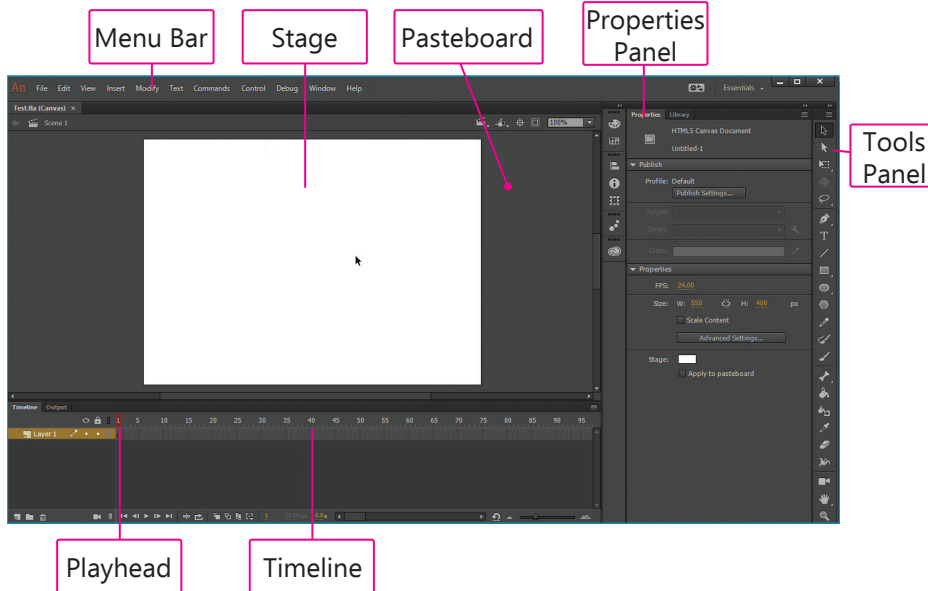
Menu Bar

Stage

Pasteboard

Properties Panel

Tools Panel

An File Edit View Insert Modify Text Commands Control Debug Window Help

Essentials

Test.fla (Canvas) ×

Scene 1

100%

Properties Library

HTML5 Canvas Document

Untitled-1

Publish

Profile: Default

Publish Settings...

Target:

Script:

Class:

Properties

FPS: 24.00

Size: W: 550 H: 400 px

Scale Content

Advanced Settings...

Stage:

Apply to pasteboard

Timeline Output

1 5 10 15 20 25 30 35 40 45 50 55 60 65 70 75 80 85 90 95

Layer 1

1 24.00 fps 0.0 s

Playhead

Timeline